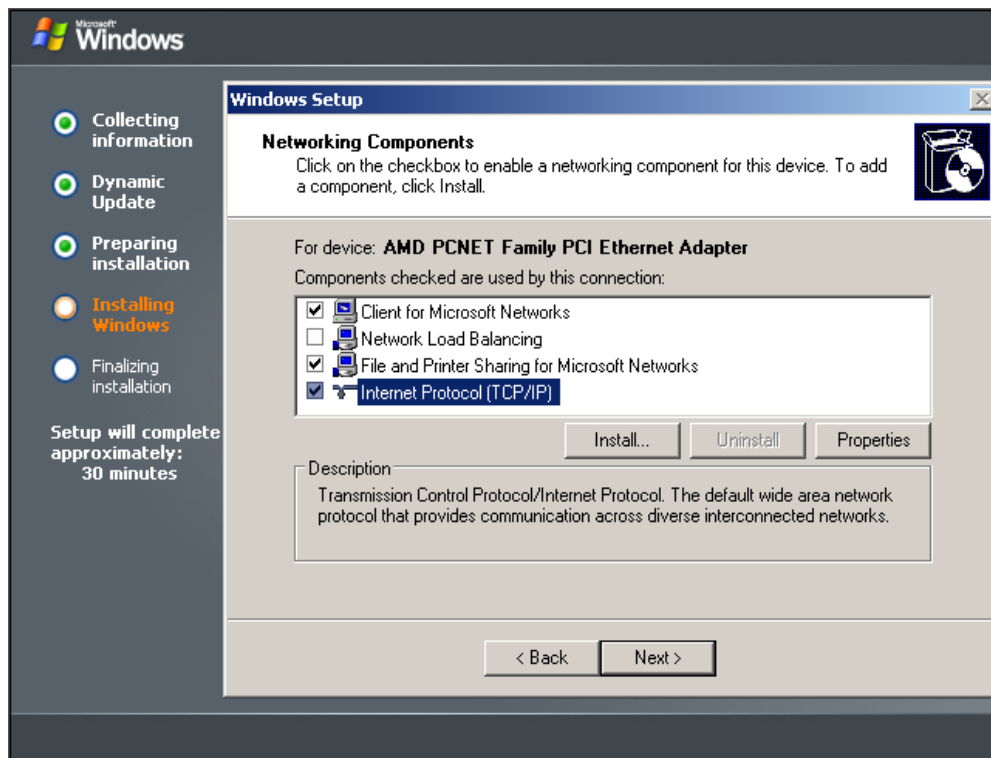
Microsoft Windows

Collecting information

Dynamic Update

Preparing installation

Installing Windows

Finalizing installation

Setup will complete approximately: 30 minutes

Windows Setup

Networking Components

Click on the checkbox to enable a networking component for this device. To add a component, click Install.

For device: AMD PCNET Family PCI Ethernet Adapter

Components checked are used by this connection:

Client for Microsoft Networks
Network Load Balancing
File and Printer Sharing for Microsoft Networks
Internet Protocol (TCP/IP)

Install...
Uninstall
Properties

Description

Transmission Control Protocol/Internet Protocol. The default wide area network protocol that provides communication across diverse interconnected networks.

< Back
Next >